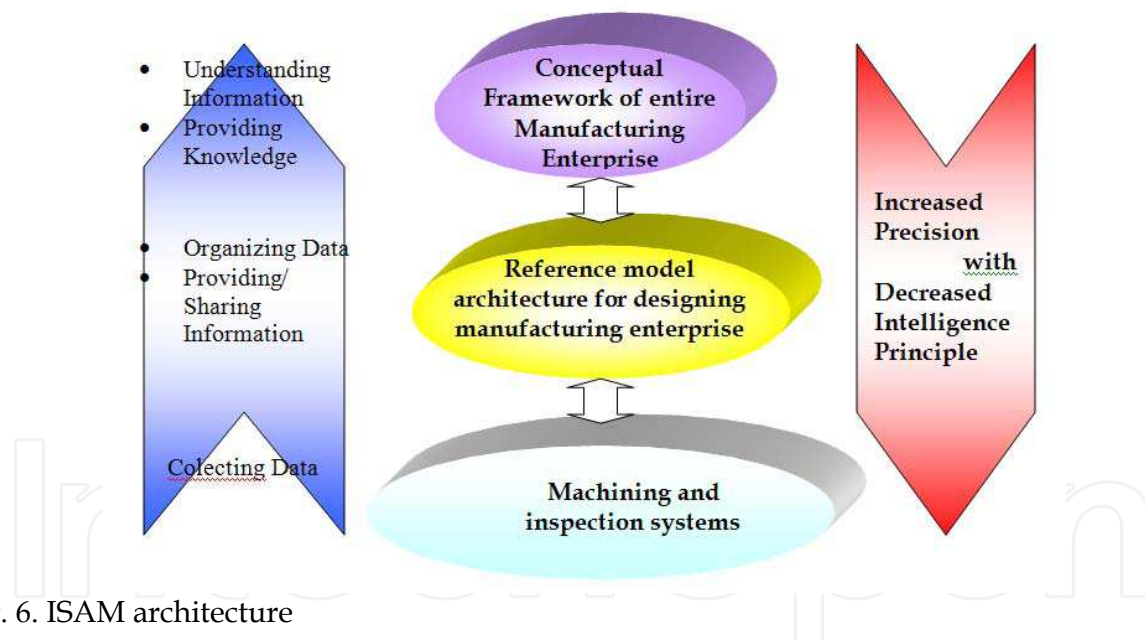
- Understanding Information
- Providing Knowledge

- Organizing Data
- Providing/ Sharing Information

Colecting Data

Conceptual Framework of entire Manufacturing Enterprise

Reference model architecture for designing manufacturing enterprise

Machining and inspection systems

Increased Precision with Decreased Intelligence Principle

. 6. ISAM architecture